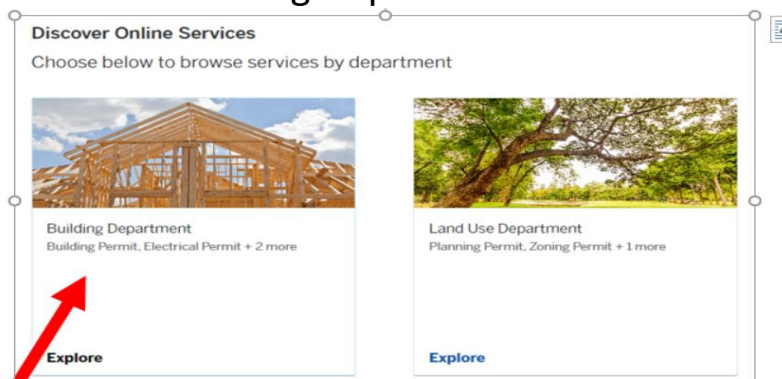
Discover Online Services

Choose below to browse services by department

Building Department
Building Permit, Electrical Permit + 2 more

Explore

Land Use Department
Planning Permit, Zoning Permit + 1 more

Explore